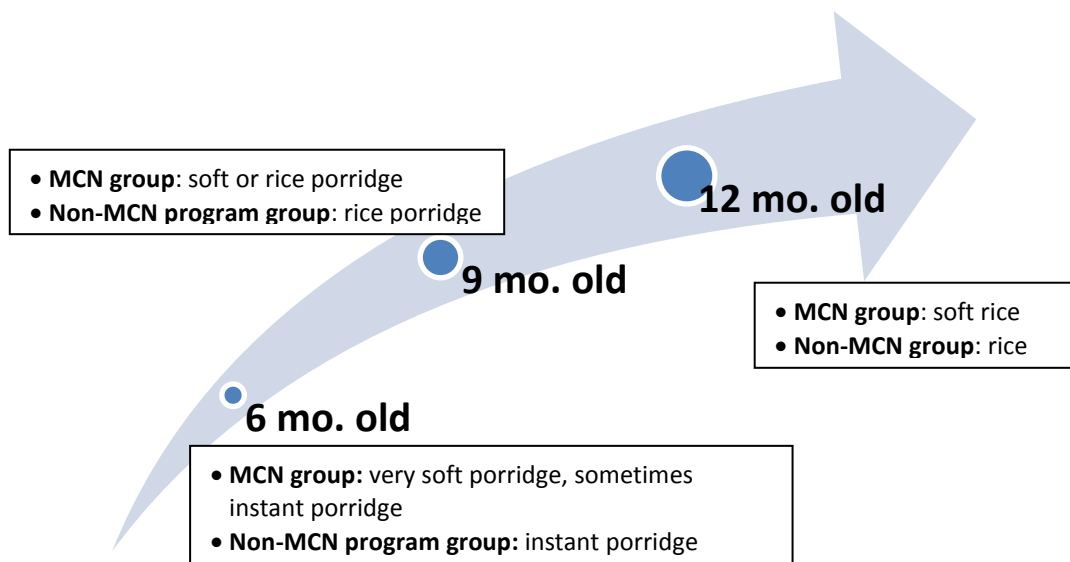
6 mo. old

- **MCN group:** very soft porridge, sometimes instant porridge
- **Non-MCN program group:** instant porridge

9 mo. old

- **MCN group**: soft or rice porridge
- **Non-MCN program group**: rice porridge

12 mo. old

- **MCN group**: soft rice
- **Non-MCN group**: rice